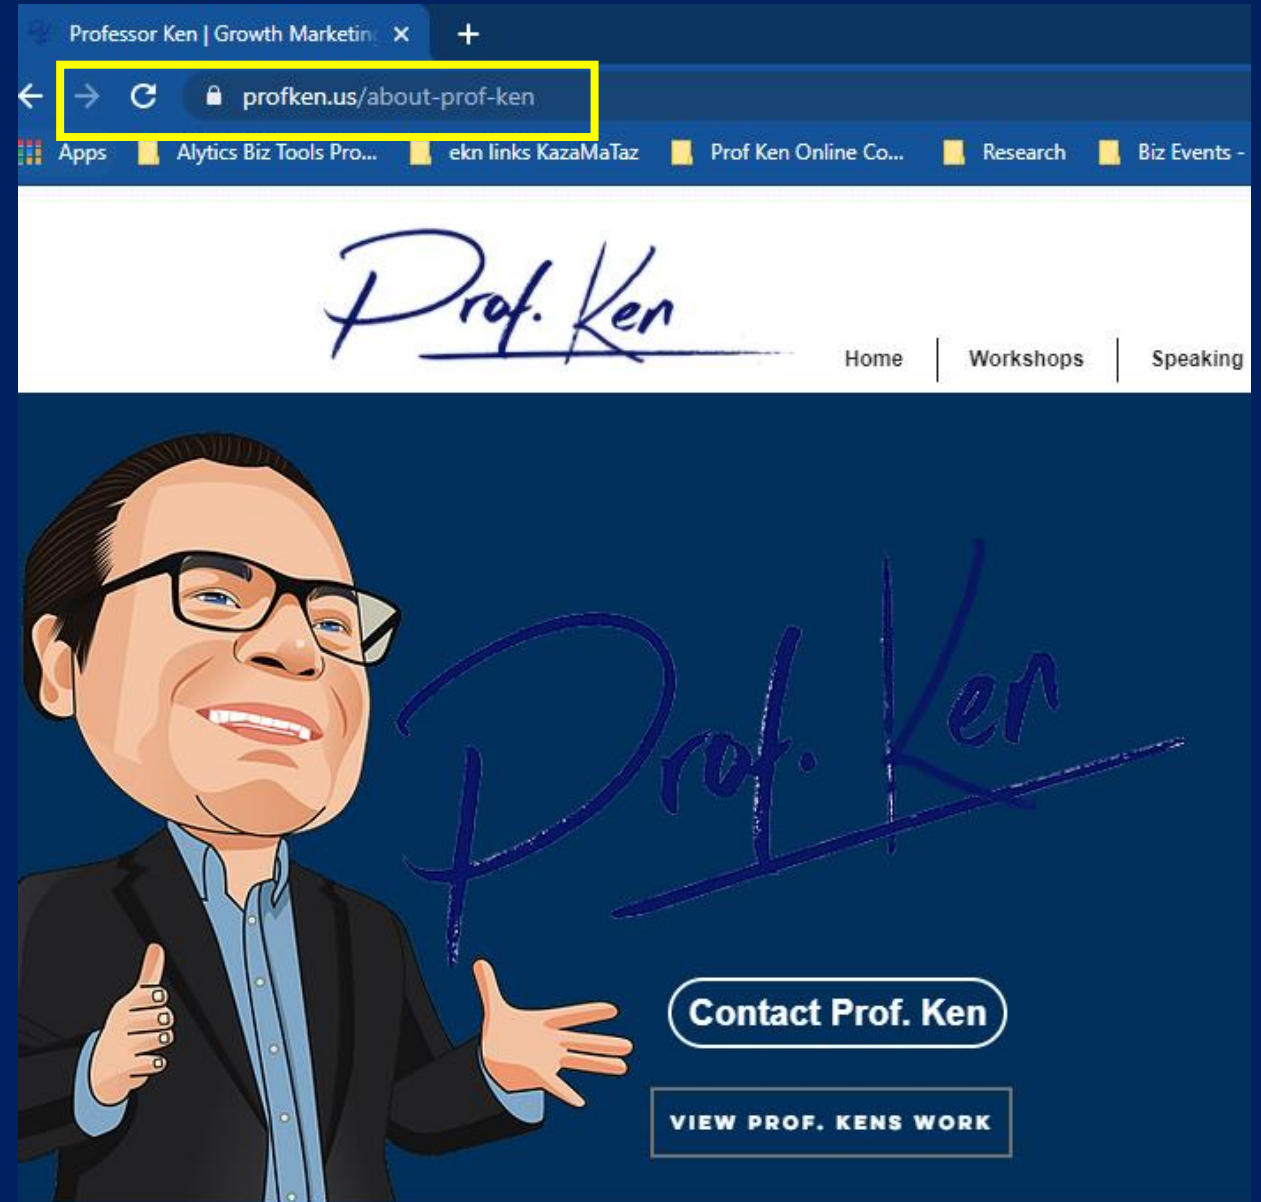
Professor Ken | Growth Marketin

profken.us/about-prof-ken

Apps Alytics Biz Tools Pro... ekn links KazaMaTaz Prof Ken Online Co... Research Biz Events -

Prof. Ken

Home Workshops Speaking

Prof. Ken

Contact Prof. Ken

VIEW PROF. KENS WORK